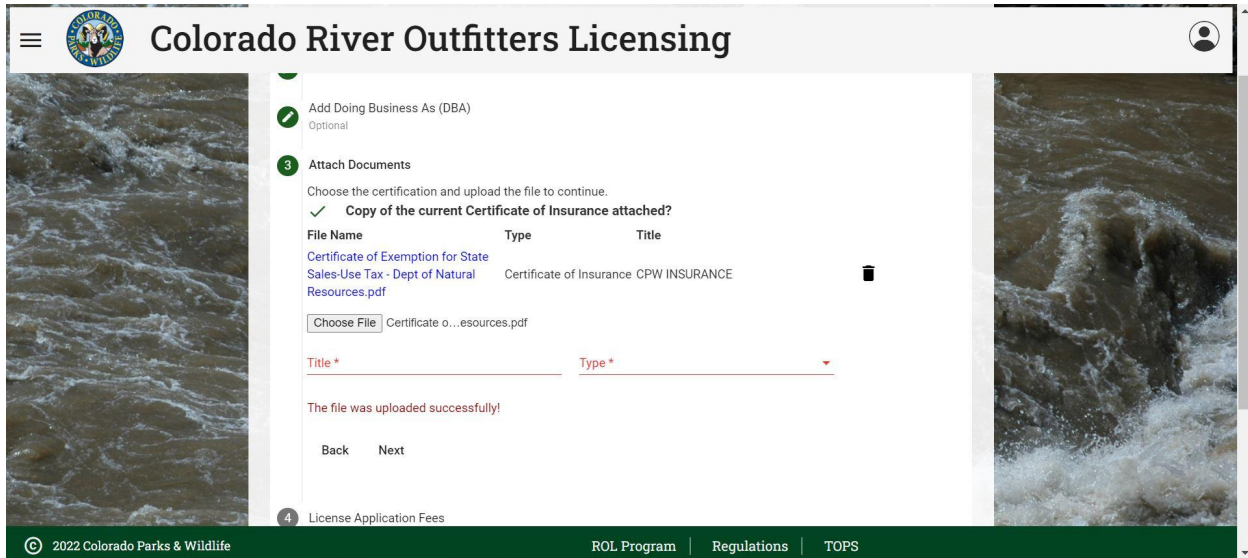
COLORADO PARKS & WILDLIFE

Colorado River Outfitters Licensing

Add Doing Business As (DBA)
Optional

3 Attach Documents

Choose the certification and upload the file to continue.

✓ Copy of the current Certificate of Insurance attached?

| File Name | Type | Title |
|---|---|---|
| Certificate of Exemption for State Sales-Use Tax - Dept of Natural Resources.pdf | Certificate of Insurance | CPW INSURANCE |

Choose File Certificate o…esources.pdf

Title *

Type *

The file was uploaded successfully!

Back Next

4 License Application Fees

© 2022 Colorado Parks & Wildlife

ROL Program | Regulations | TOPS